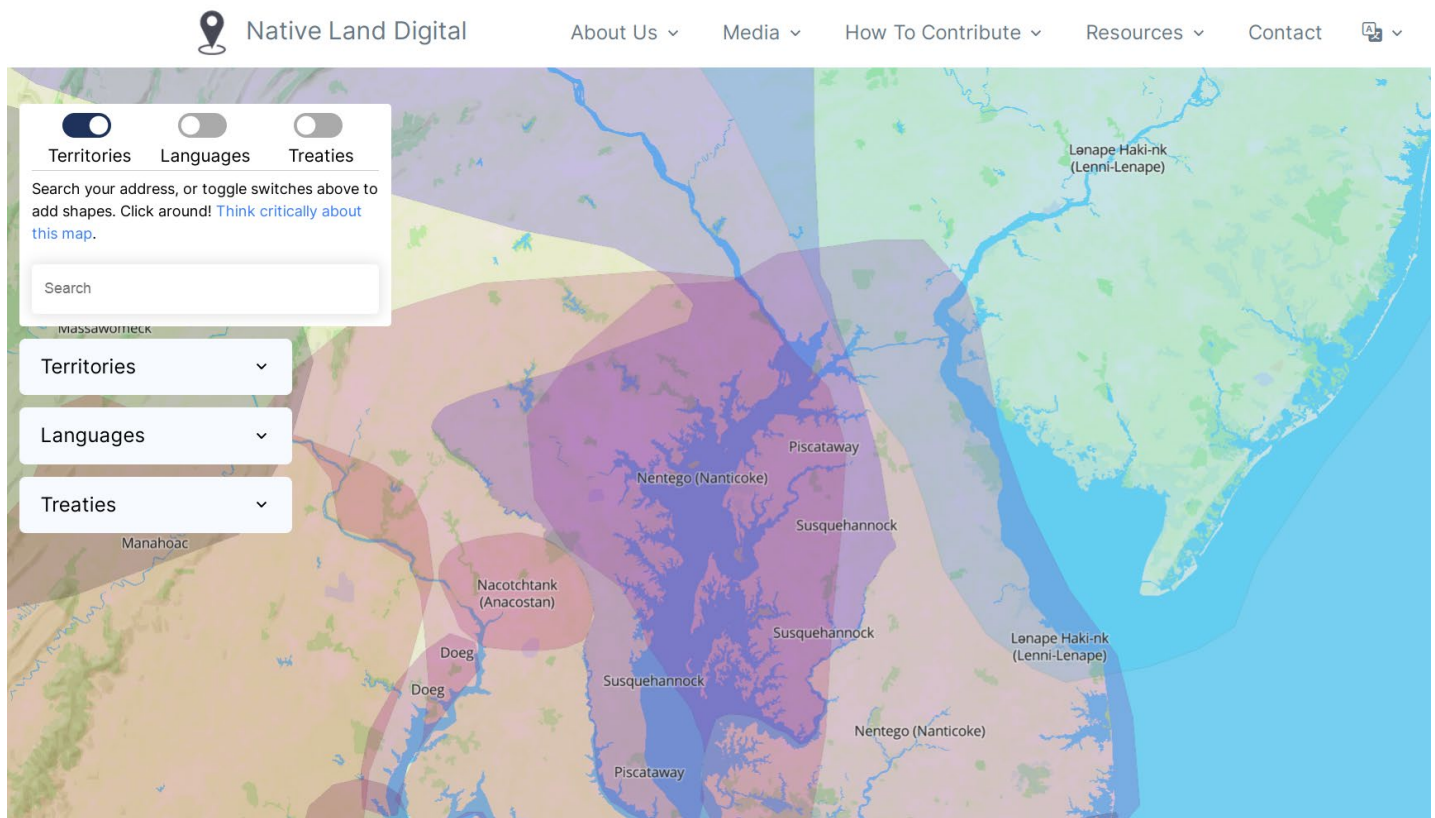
Native Land Digital

About Us
Media
How To Contribute
Resources
Contact

Territories
Languages
Treaties

Search your address, or toggle switches above to add shapes. Click around! Think critically about this map.

Search

Massawomeck

Territories

Languages

Treaties

Lənape Haki-nk (Lenni-Lenape)

Piscataway

Nentego (Nanticoke)

Susquehannock

Manahoac

Nacotchtank (Anacostan)

Susquehannock

Lənape Haki-nk (Lenni-Lenape)

Doeg

Doeg

Susquehannock

Nentego (Nanticoke)

Piscataway